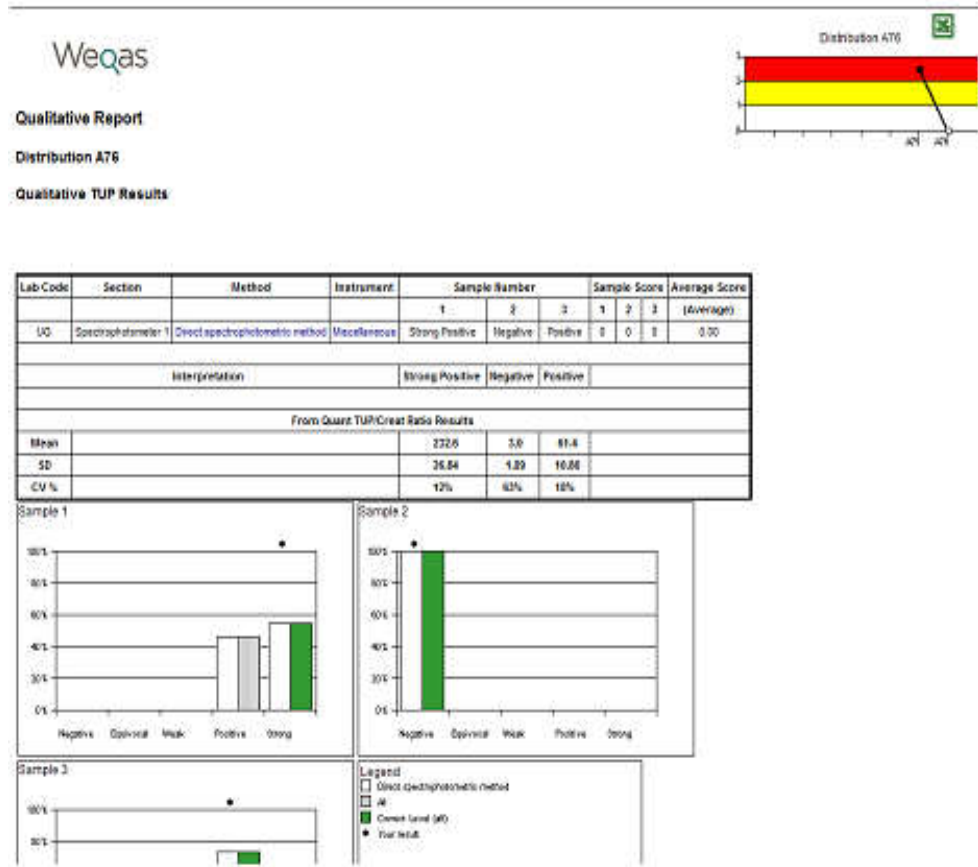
Weqas

Distribution A76

3
2
1
0
A75 A76

Qualitative Report

Distribution A76

Qualitative TUP Results

| Lab Code | Section | Method | Instrument | Sample Number 1 | 2 | 3 | Sample Score 1 | 2 | 3 | Average Score |
|---|---|---|---|---|---|---|---|---|---|---|
| | | | | 1 | 2 | 3 | 1 | 2 | 3 | (Average) |
| UG | Spectrophotometer 1 | Direct spectrophotometric method | Miscellaneous | Strong Positive | Negative | Positive | 0 | 0 | 0 | 0.00 |
| | Interpretation | | | Strong Positive | Negative | Positive | | | | |
| | From Quant TUP/Creat Ratio Results | | | | | | | | | |
| Mean | | | | 232.6 | 3.0 | 61.4 | | | | |
| SD | | | | 26.84 | 1.89 | 10.80 | | | | |
| CV % | | | | 12% | 63% | 18% | | | | |

Sample 1

100%
80%
60%
40%
20%
0%
Negative Equivocal Weak Positive Strong

Sample 2

100%
80%
60%
40%
20%
0%
Negative Equivocal Weak Positive Strong

Sample 3

100%
80%

Legend
Direct spectrophotometric method
All
Correct found (all)
Your Result